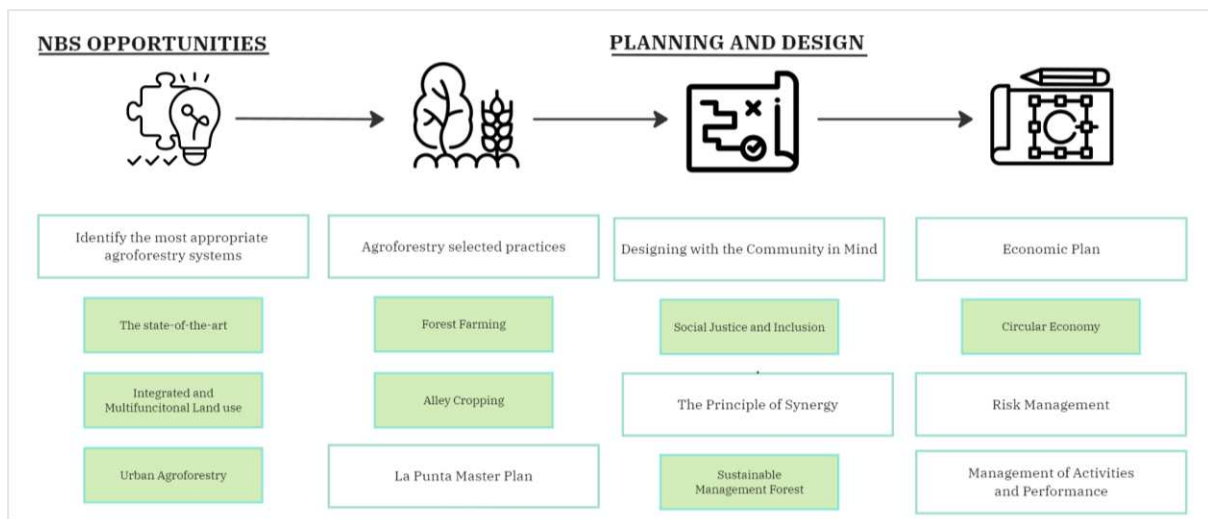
NBS OPPORTUNITIES

PLANNING AND DESIGN

Identify the most appropriate agroforestry systems

The state-of-the-art

Integrated and Multifuncitonal Land use

Urban Agroforestry

Agroforestry selected practices

Forest Farming

Alley Cropping

La Punta Master Plan

Designing with the Community in Mind

Social Justice and Inclusion

The Principle of Synergy

Sustainable Management Forest

Economic Plan

Circular Economy

Risk Management

Management of Activities and Performance